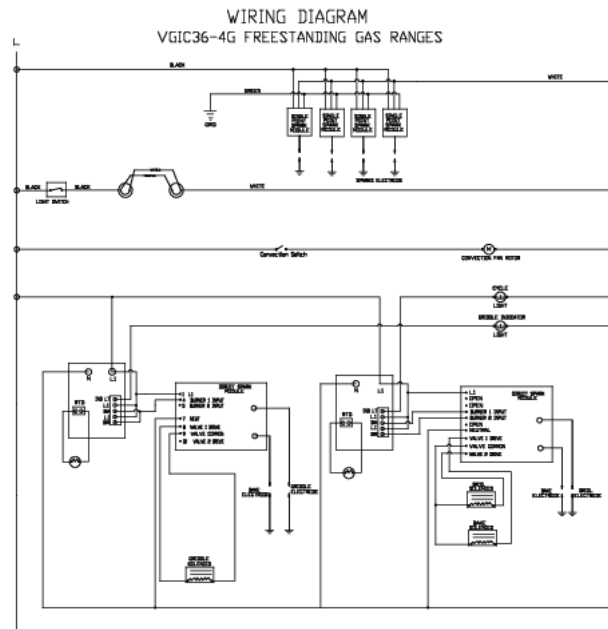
WIRING DIAGRAM
VGIC36-4G FREESTANDING GAS RANGES

L

BLACK

WHITE

GREEN

GRD

SINGLE SPARK MODULE

SINGLE SPARK MODULE

SINGLE SPARK MODULE

SINGLE SPARK MODULE

SPARK ELECTRODE

BLACK

BLACK

LIGHT SWITCH

WHITE

Convection Switch

CONVECTION FAN MOTOR

CYCLE LIGHT

GRIDDLE INDICATOR LIGHT

N

L1

RTD

DIRECT SPARK MODULE

L1

BURNER 1 INPUT

BURNER 2 INPUT

NEUT

VALVE 1 DRIVE

VALVE COMMON

VALVE 2 DRIVE

BAKE ELECTRODE

GRIDDLE ELECTRODE

GRIDDLE SOLENOID

N

L1

RTD

DIRECT SPARK MODULE

L1

OPEN

OPEN

BURNER 1 INPUT

BURNER 2 INPUT

OPEN

NEUTRAL

VALVE 1 DRIVE

VALVE COMMON

VALVE 2 DRIVE

BROIL SOLENOID

BAKE SOLENOID

BAKE ELECTRODE

BROIL ELECTRODE